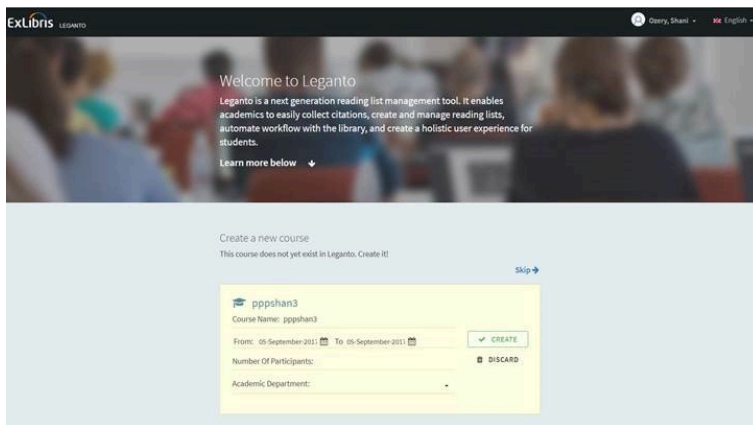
ExLibris LEGANTO

Ozery, Shani English

Welcome to Leganto

Leganto is a next generation reading list management tool. It enables academics to easily collect citations, create and manage reading lists, automate workflow with the library, and create a holistic user experience for students.

Learn more below

Create a new course

This course does not yet exist in Leganto. Create it!

Skip

pppshan3

Course Name: pppshan3

From: 05-September-2017 To: 05-September-2017

CREATE

DISCARD

Number Of Participants:

Academic Department: